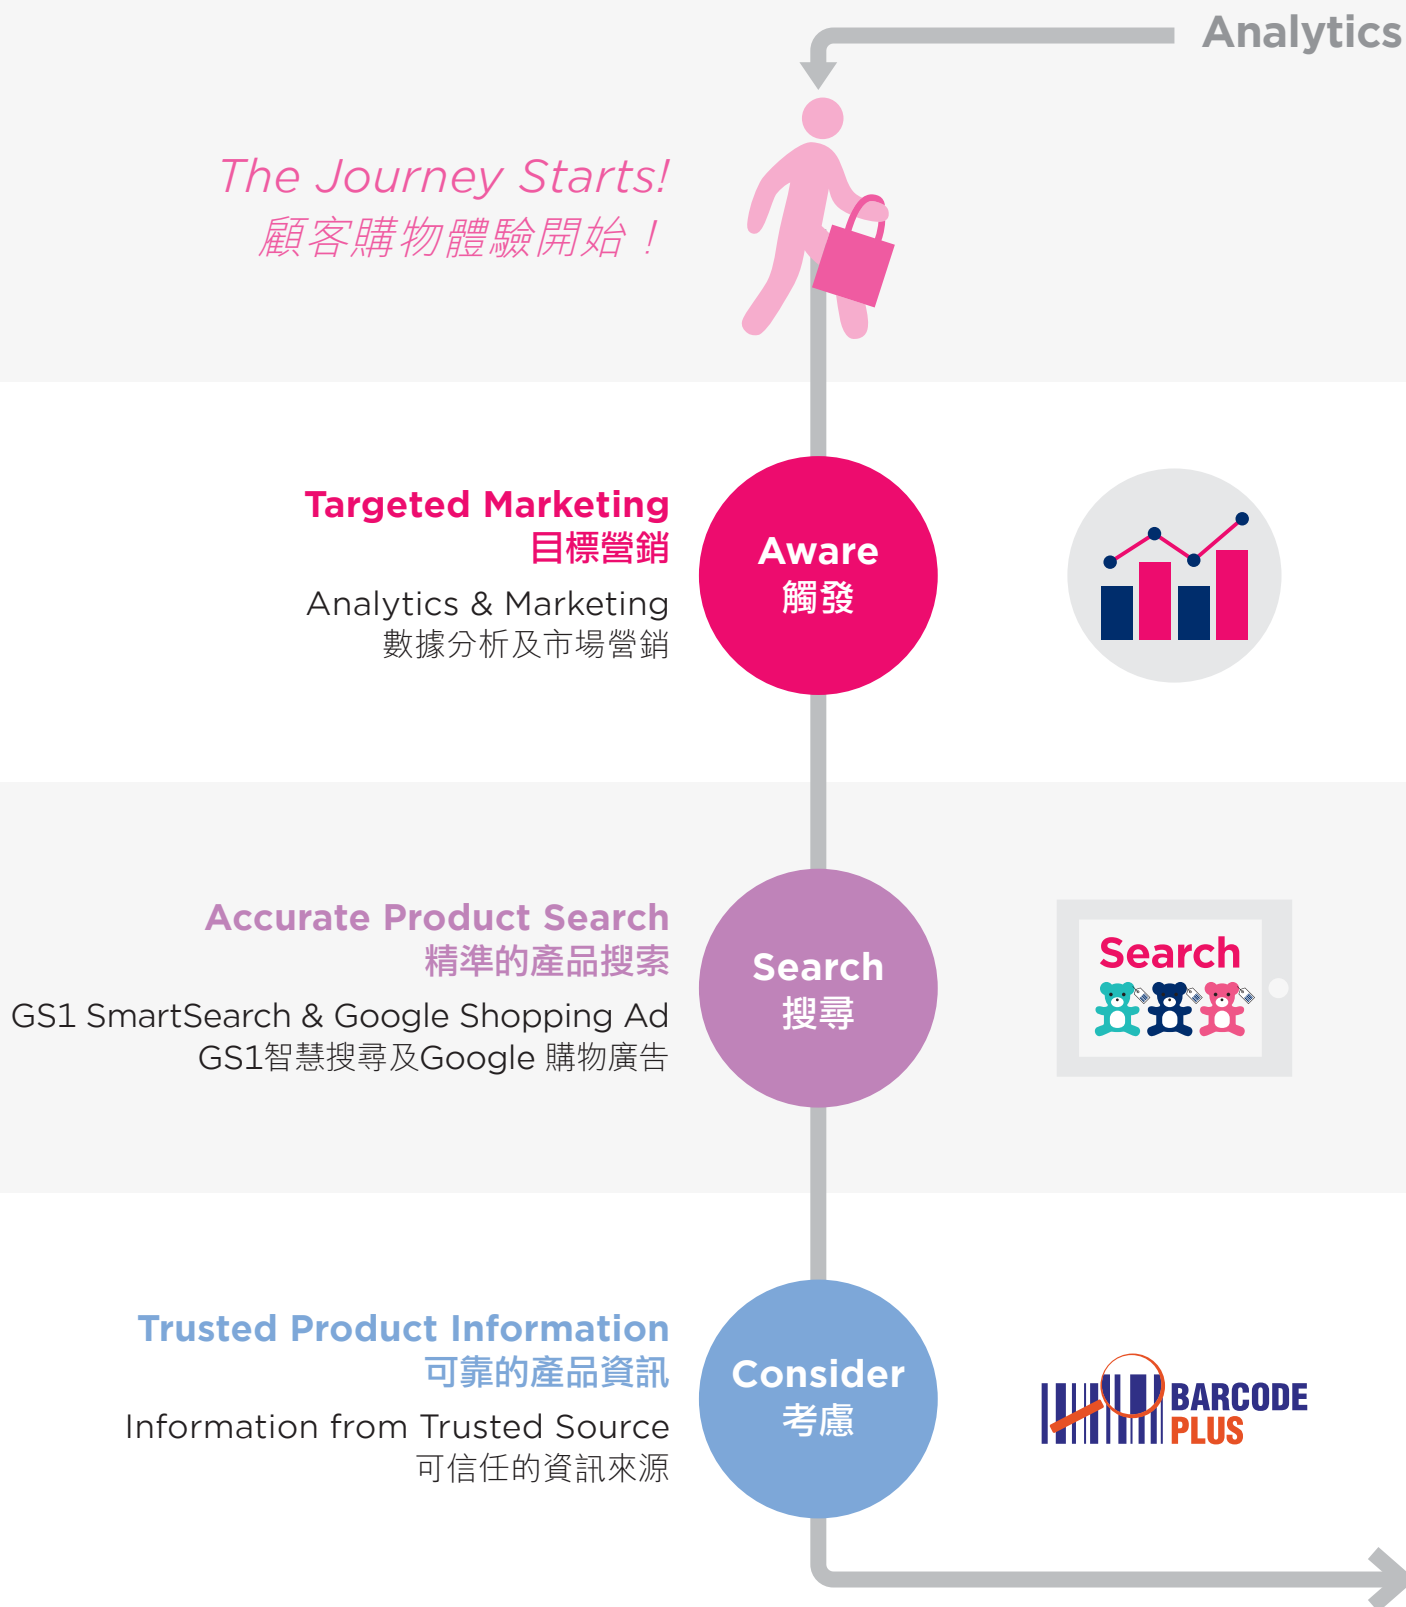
Analytics

The Journey Starts!
顧客購物體驗開始！

Targeted Marketing
目標營銷

Analytics & Marketing
數據分析及市場營銷

Aware
觸發

Accurate Product Search
精準的產品搜索

GS1 SmartSearch & Google Shopping Ad
GS1智慧搜尋及Google 購物廣告

Search
搜尋

Search

Trusted Product Information
可靠的產品資訊

Information from Trusted Source
可信任的資訊來源

Consider
考慮

BARCODE PLUS